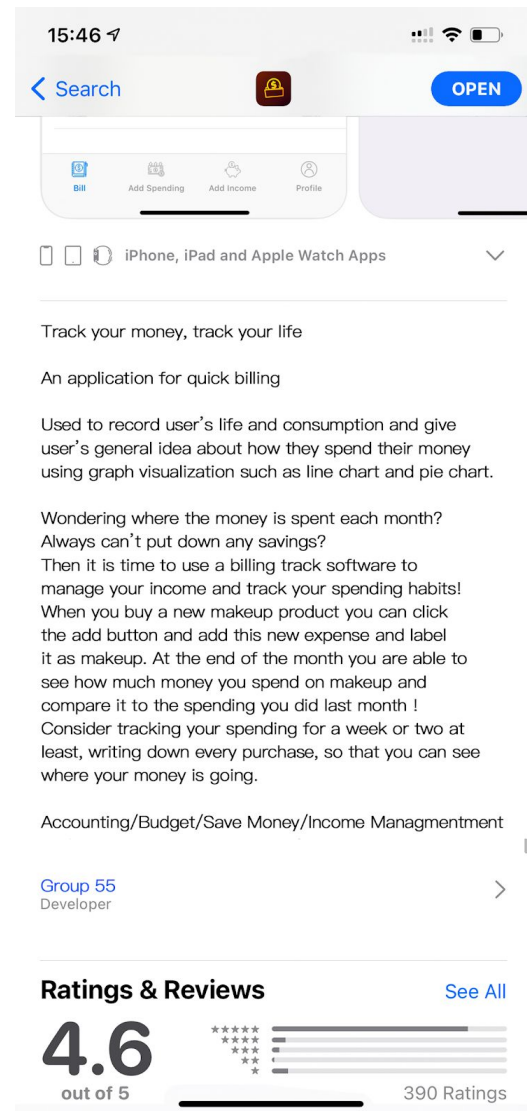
15:46

Search

OPEN

Bill Add Spending Add Income Profile

iPhone, iPad and Apple Watch Apps

Track your money, track your life

An application for quick billing

Used to record user's life and consumption and give user's general idea about how they spend their money using graph visualization such as line chart and pie chart.

Wondering where the money is spent each month?
Always can't put down any savings?
Then it is time to use a billing track software to manage your income and track your spending habits!
When you buy a new makeup product you can click the add button and add this new expense and label it as makeup. At the end of the month you are able to see how much money you spend on makeup and compare it to the spending you did last month !
Consider tracking your spending for a week or two at least, writing down every purchase, so that you can see where your money is going.

Accounting/Budget/Save Money/Income Managmentment

Group 55
Developer

Ratings & Reviews

See All

4.6

out of 5

390 Ratings